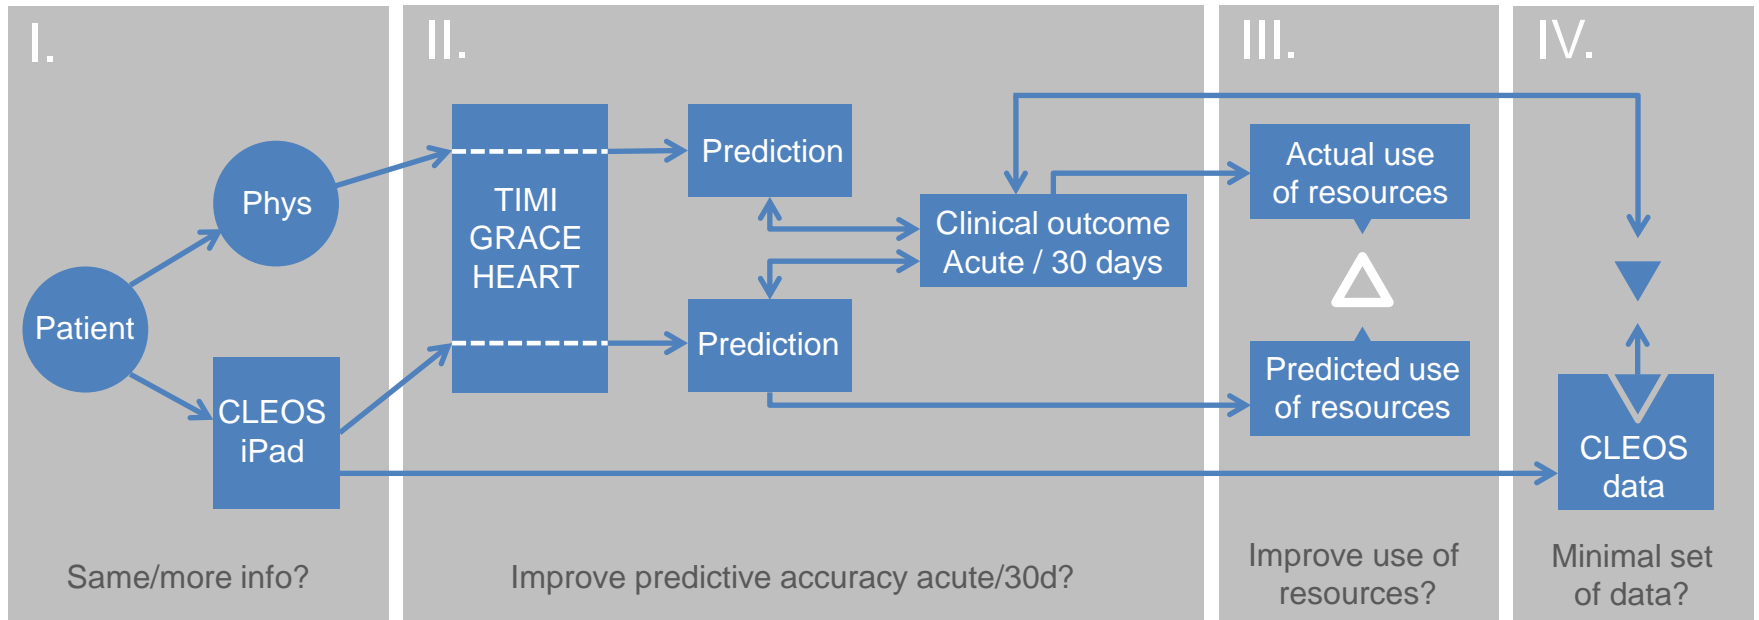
I.

Patient

Phys

CLEOS iPad

Same/more info?

II.

TIMI
GRACE
HEART

Prediction

Prediction

Clinical outcome
Acute / 30 days

Improve predictive accuracy acute/30d?

III.

Actual use of resources

$\Delta$

Predicted use of resources

Improve use of resources?

IV.

$\nabla$

CLEOS data

Minimal set of data?